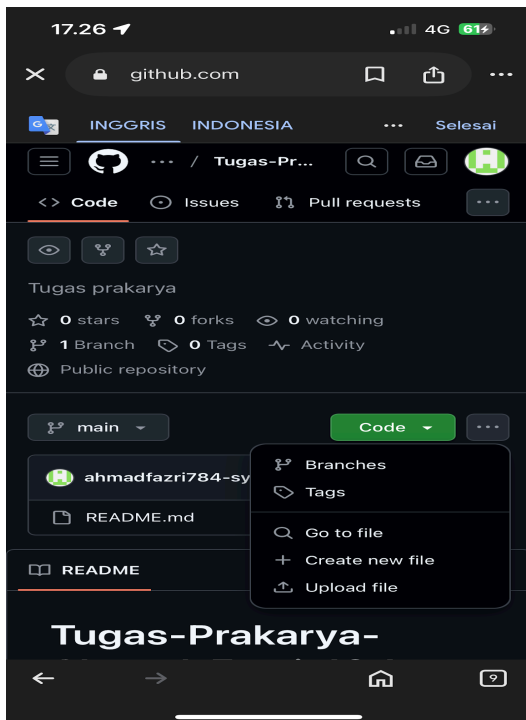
17.26

4G 61

github.com

INGGRIS INDONESIA ··· Selesai

··· / Tugas-Pr...

Code Issues Pull requests ···

Tugas prakarya

0 stars 0 forks 0 watching

1 Branch 0 Tags Activity

Public repository

main

Code

···

ahmadfazri784-sy

README.md

Branches

Tags

Go to file

Create new file

Upload file

README

Tugas-Prakarya-

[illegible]

9